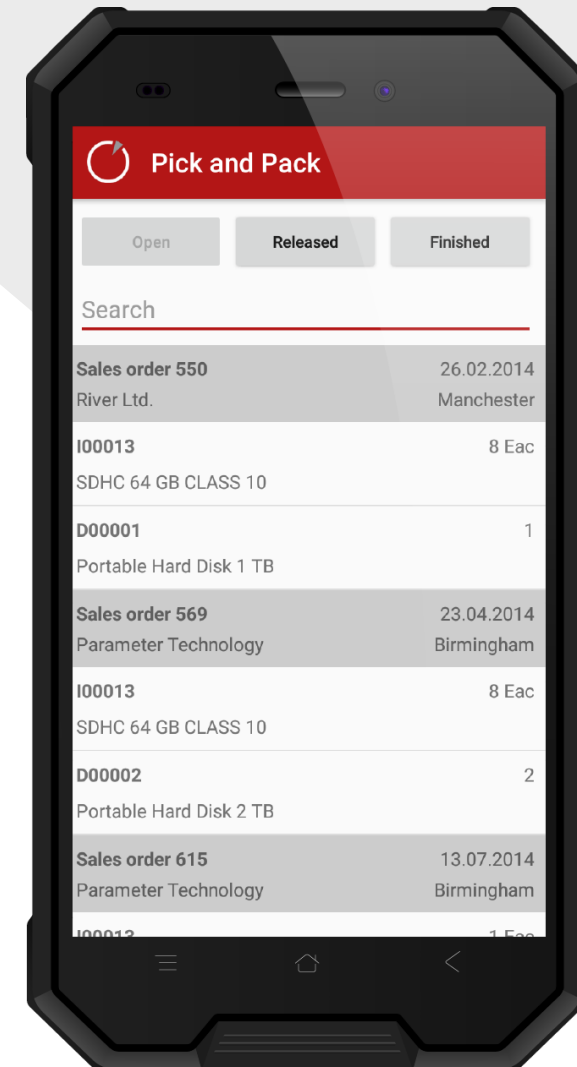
Pick and Pack

Open

Released

Finished

Search

Sales order 550
26.02.2014
River Ltd.
Manchester

I00013
8 Eac
SDHC 64 GB CLASS 10

D00001
1
Portable Hard Disk 1 TB

Sales order 569
23.04.2014
Parameter Technology
Birmingham

I00013
8 Eac
SDHC 64 GB CLASS 10

D00002
2
Portable Hard Disk 2 TB

Sales order 615
13.07.2014
Parameter Technology
Birmingham

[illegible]
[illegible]